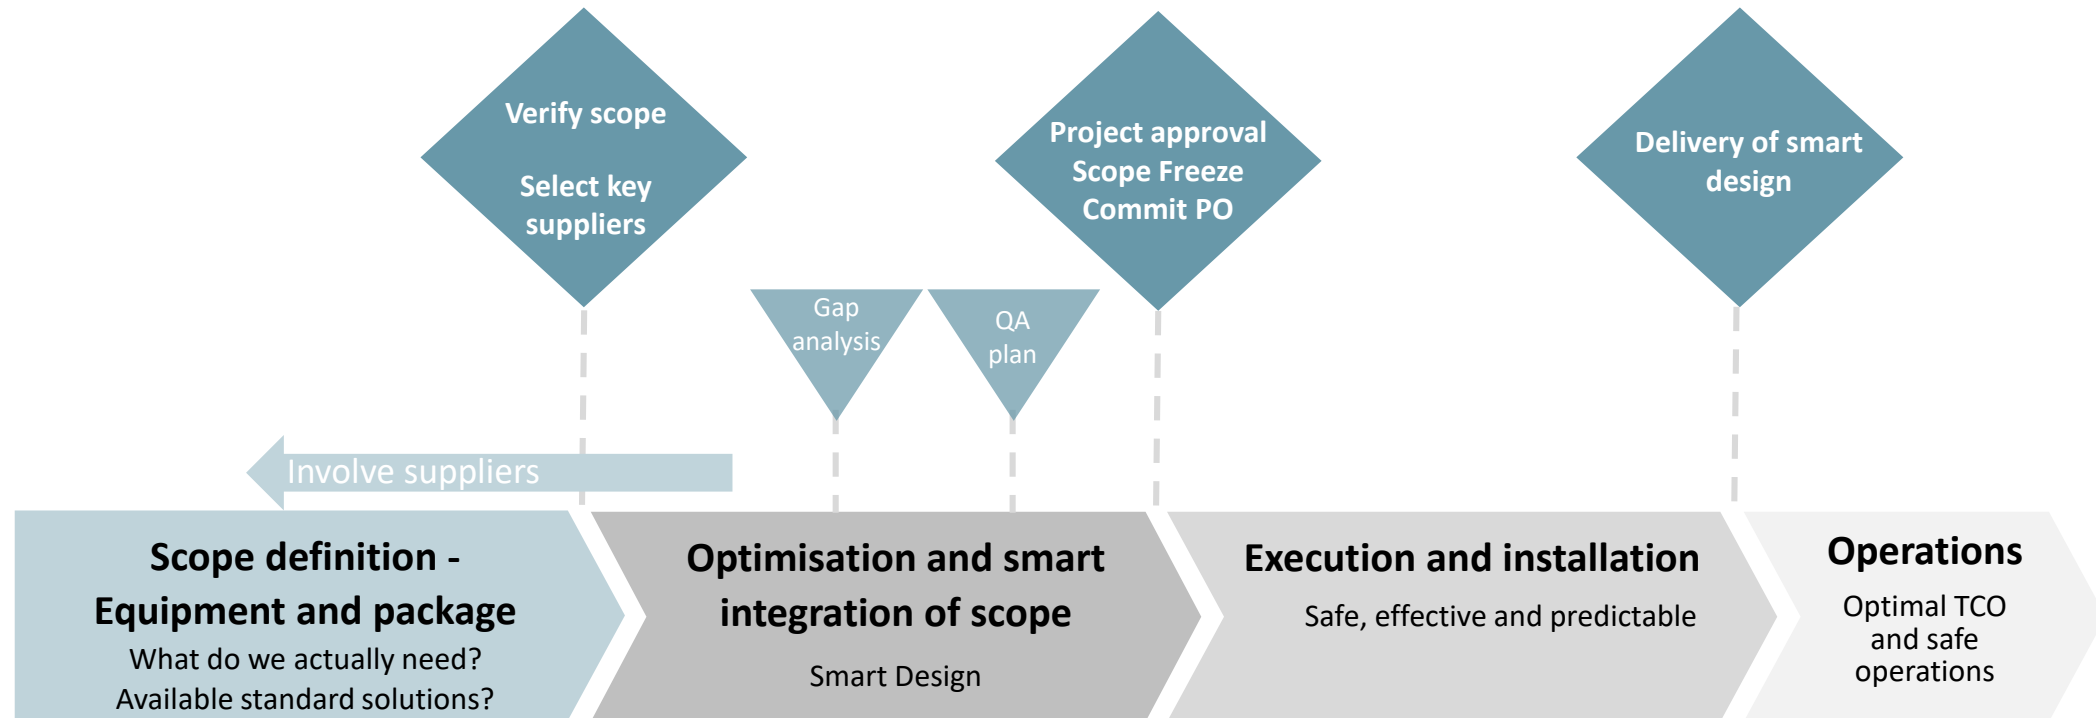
Verify scope

Select key suppliers

Project approval
Scope Freeze
Commit PO

Delivery of smart design

Gap analysis

QA plan

Involve suppliers

Scope definition - Equipment and package
What do we actually need?
Available standard solutions?

Optimisation and smart integration of scope
Smart Design

Execution and installation
Safe, effective and predictable

Operations
Optimal TCO and safe operations